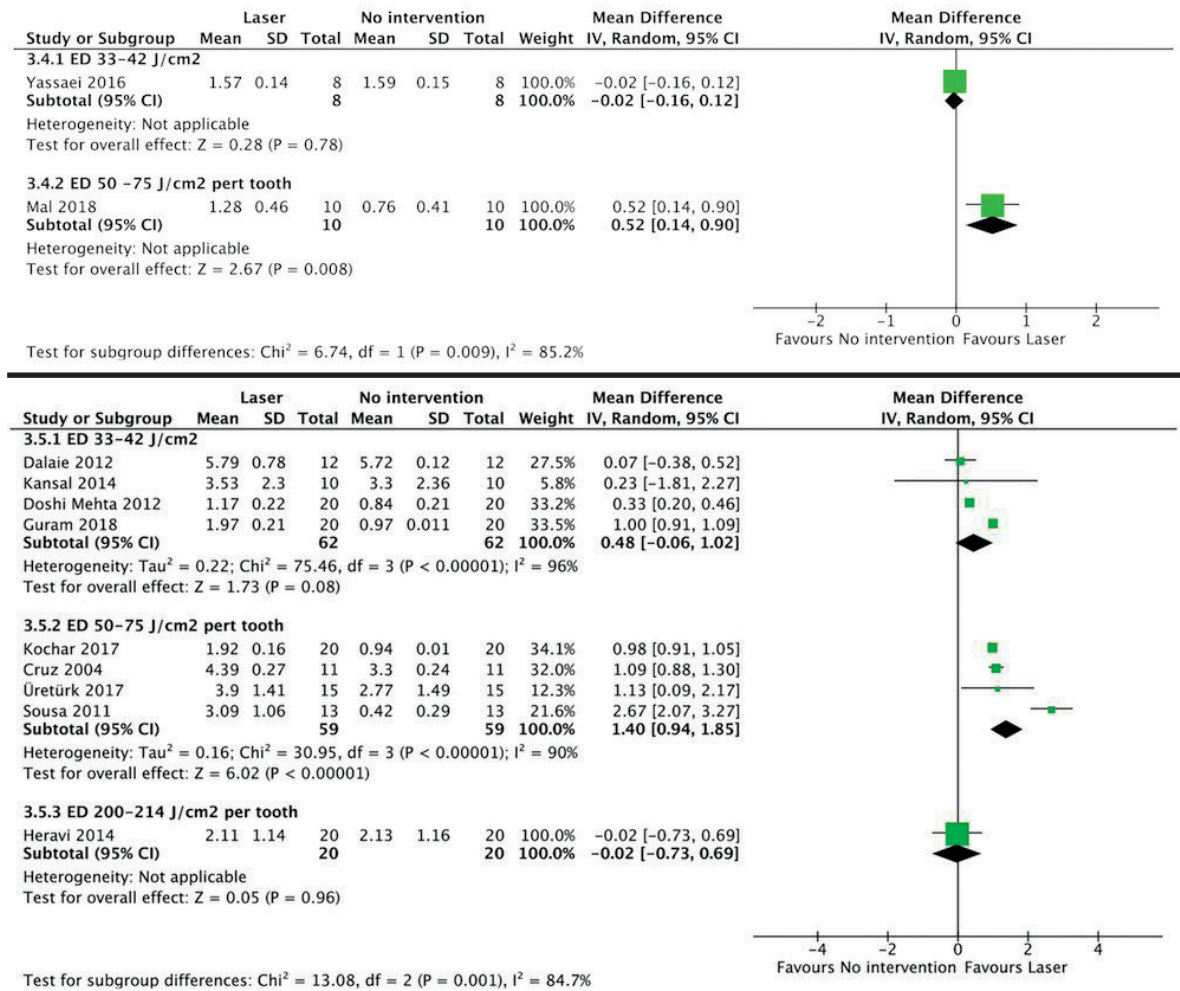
| Study or Subgroup | Laser Mean | Laser SD | Laser Total | No intervention Mean | No intervention SD | No intervention Total | Weight | Mean Difference IV, Random, 95% CI |
|---|---|---|---|---|---|---|---|---|
| 3.4.1 ED 33-42 J/cm2 | | | | | | | | |
| Yassaei 2016 | 1.57 | 0.14 | 8 | 1.59 | 0.15 | 8 | 100.0% | −0.02 [−0.16, 0.12] |
| **Subtotal (95% CI)** | | | **8** | | | **8** | **100.0%** | **−0.02 [−0.16, 0.12]** |
| Heterogeneity: Not applicable | | | | | | | | |
| Test for overall effect: Z = 0.28 (P = 0.78) | | | | | | | | |
| 3.4.2 ED 50 -75 J/cm2 pert tooth | | | | | | | | |
| Mal 2018 | 1.28 | 0.46 | 10 | 0.76 | 0.41 | 10 | 100.0% | 0.52 [0.14, 0.90] |
| **Subtotal (95% CI)** | | | **10** | | | **10** | **100.0%** | **0.52 [0.14, 0.90]** |
| Heterogeneity: Not applicable | | | | | | | | |
| Test for overall effect: Z = 2.67 (P = 0.008) | | | | | | | | |

Mean Difference
IV, Random, 95% CI

-2 -1 0 1 2
Favours No intervention Favours Laser

Test for subgroup differences: Chi$^2$ = 6.74, df = 1 (P = 0.009), I$^2$ = 85.2%

| Study or Subgroup | Laser Mean | Laser SD | Laser Total | No intervention Mean | No intervention SD | No intervention Total | Weight | Mean Difference IV, Random, 95% CI |
|---|---|---|---|---|---|---|---|---|
| 3.5.1 ED 33-42 J/cm2 | | | | | | | | |
| Dalaie 2012 | 5.79 | 0.78 | 12 | 5.72 | 0.12 | 12 | 27.5% | 0.07 [−0.38, 0.52] |
| Kansal 2014 | 3.53 | 2.3 | 10 | 3.3 | 2.36 | 10 | 5.8% | 0.23 [−1.81, 2.27] |
| Doshi Mehta 2012 | 1.17 | 0.22 | 20 | 0.84 | 0.21 | 20 | 33.2% | 0.33 [0.20, 0.46] |
| Guram 2018 | 1.97 | 0.21 | 20 | 0.97 | 0.011 | 20 | 33.5% | 1.00 [0.91, 1.09] |
| **Subtotal (95% CI)** | | | **62** | | | **62** | **100.0%** | **0.48 [−0.06, 1.02]** |
| Heterogeneity: Tau$^2$ = 0.22; Chi$^2$ = 75.46, df = 3 (P < 0.00001); I$^2$ = 96% | | | | | | | | |
| Test for overall effect: Z = 1.73 (P = 0.08) | | | | | | | | |
| 3.5.2 ED 50-75 J/cm2 pert tooth | | | | | | | | |
| Kochar 2017 | 1.92 | 0.16 | 20 | 0.94 | 0.01 | 20 | 34.1% | 0.98 [0.91, 1.05] |
| Cruz 2004 | 4.39 | 0.27 | 11 | 3.3 | 0.24 | 11 | 32.0% | 1.09 [0.88, 1.30] |
| Üretürk 2017 | 3.9 | 1.41 | 15 | 2.77 | 1.49 | 15 | 12.3% | 1.13 [0.09, 2.17] |
| Sousa 2011 | 3.09 | 1.06 | 13 | 0.42 | 0.29 | 13 | 21.6% | 2.67 [2.07, 3.27] |
| **Subtotal (95% CI)** | | | **59** | | | **59** | **100.0%** | **1.40 [0.94, 1.85]** |
| Heterogeneity: Tau$^2$ = 0.16; Chi$^2$ = 30.95, df = 3 (P < 0.00001); I$^2$ = 90% | | | | | | | | |
| Test for overall effect: Z = 6.02 (P < 0.00001) | | | | | | | | |
| 3.5.3 ED 200-214 J/cm2 per tooth | | | | | | | | |
| Heravi 2014 | 2.11 | 1.14 | 20 | 2.13 | 1.16 | 20 | 100.0% | −0.02 [−0.73, 0.69] |
| **Subtotal (95% CI)** | | | **20** | | | **20** | **100.0%** | **−0.02 [−0.73, 0.69]** |
| Heterogeneity: Not applicable | | | | | | | | |
| Test for overall effect: Z = 0.05 (P = 0.96) | | | | | | | | |

Mean Difference
IV, Random, 95% CI

-4 -2 0 2 4
Favours No intervention Favours Laser

Test for subgroup differences: Chi$^2$ = 13.08, df = 2 (P = 0.001), I$^2$ = 84.7%